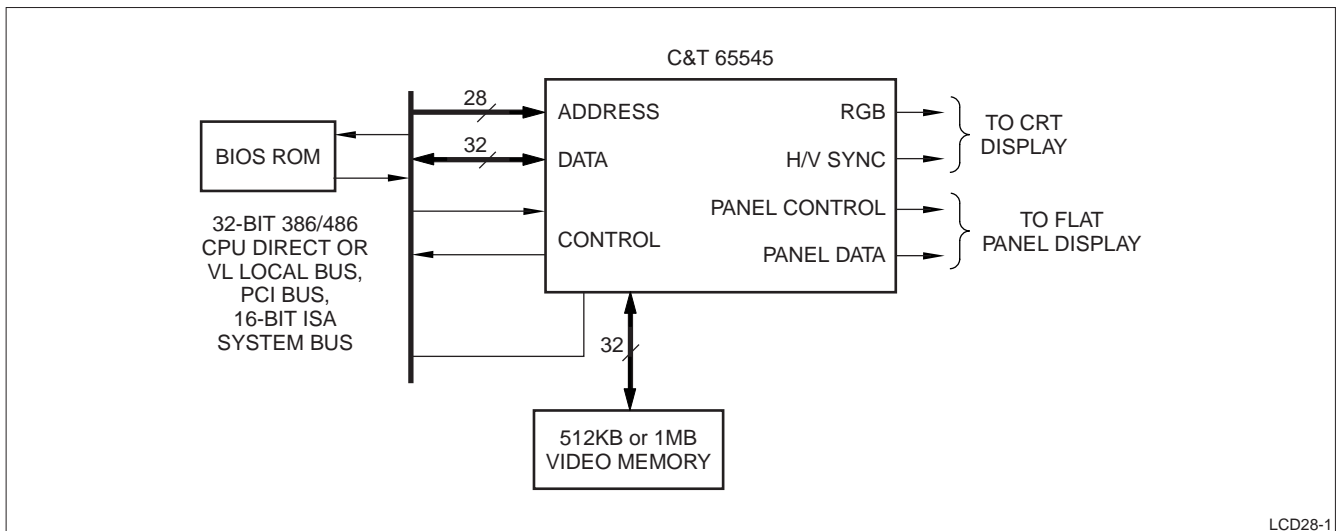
C&T 65545

BIOS ROM

28

ADDRESS

32

DATA

CONTROL

RGB

H/V SYNC

PANEL CONTROL

PANEL DATA

TO CRT DISPLAY

TO FLAT PANEL DISPLAY

32-BIT 386/486 CPU DIRECT OR VL LOCAL BUS, PCI BUS, 16-BIT ISA SYSTEM BUS

32

512KB or 1MB VIDEO MEMORY

LCD28-1